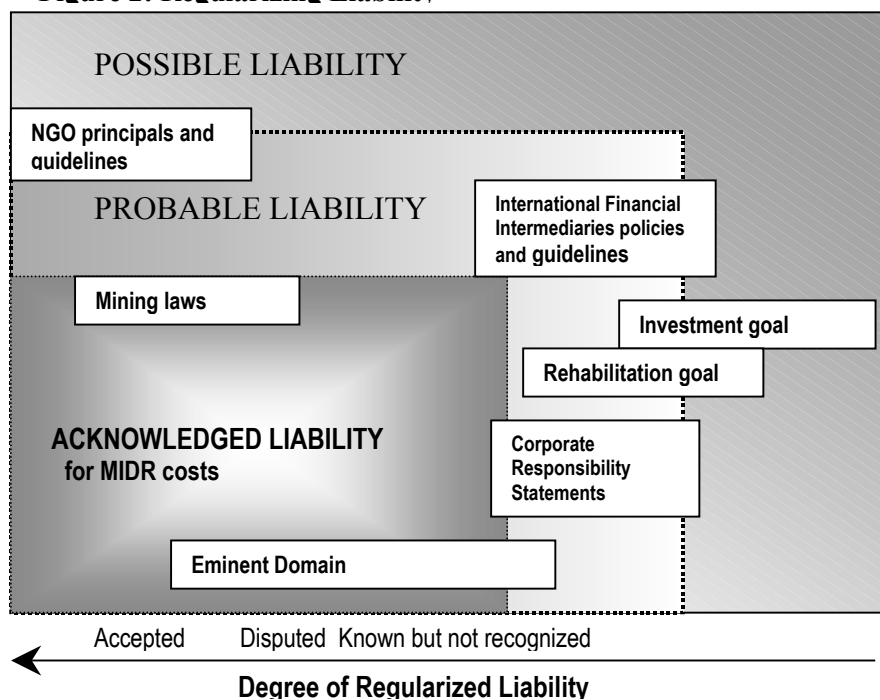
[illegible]

POSSIBLE LIABILITY

NGO principals and guidelines

PROBABLE LIABILITY

International Financial Intermediaries policies and guidelines

Mining laws

Investment goal

Rehabilitation goal

ACKNOWLEDGED LIABILITY for MIDR costs

Corporate Responsibility Statements

Eminent Domain

Accepted Disputed Known but not recognized

Degree of Regularized Liability